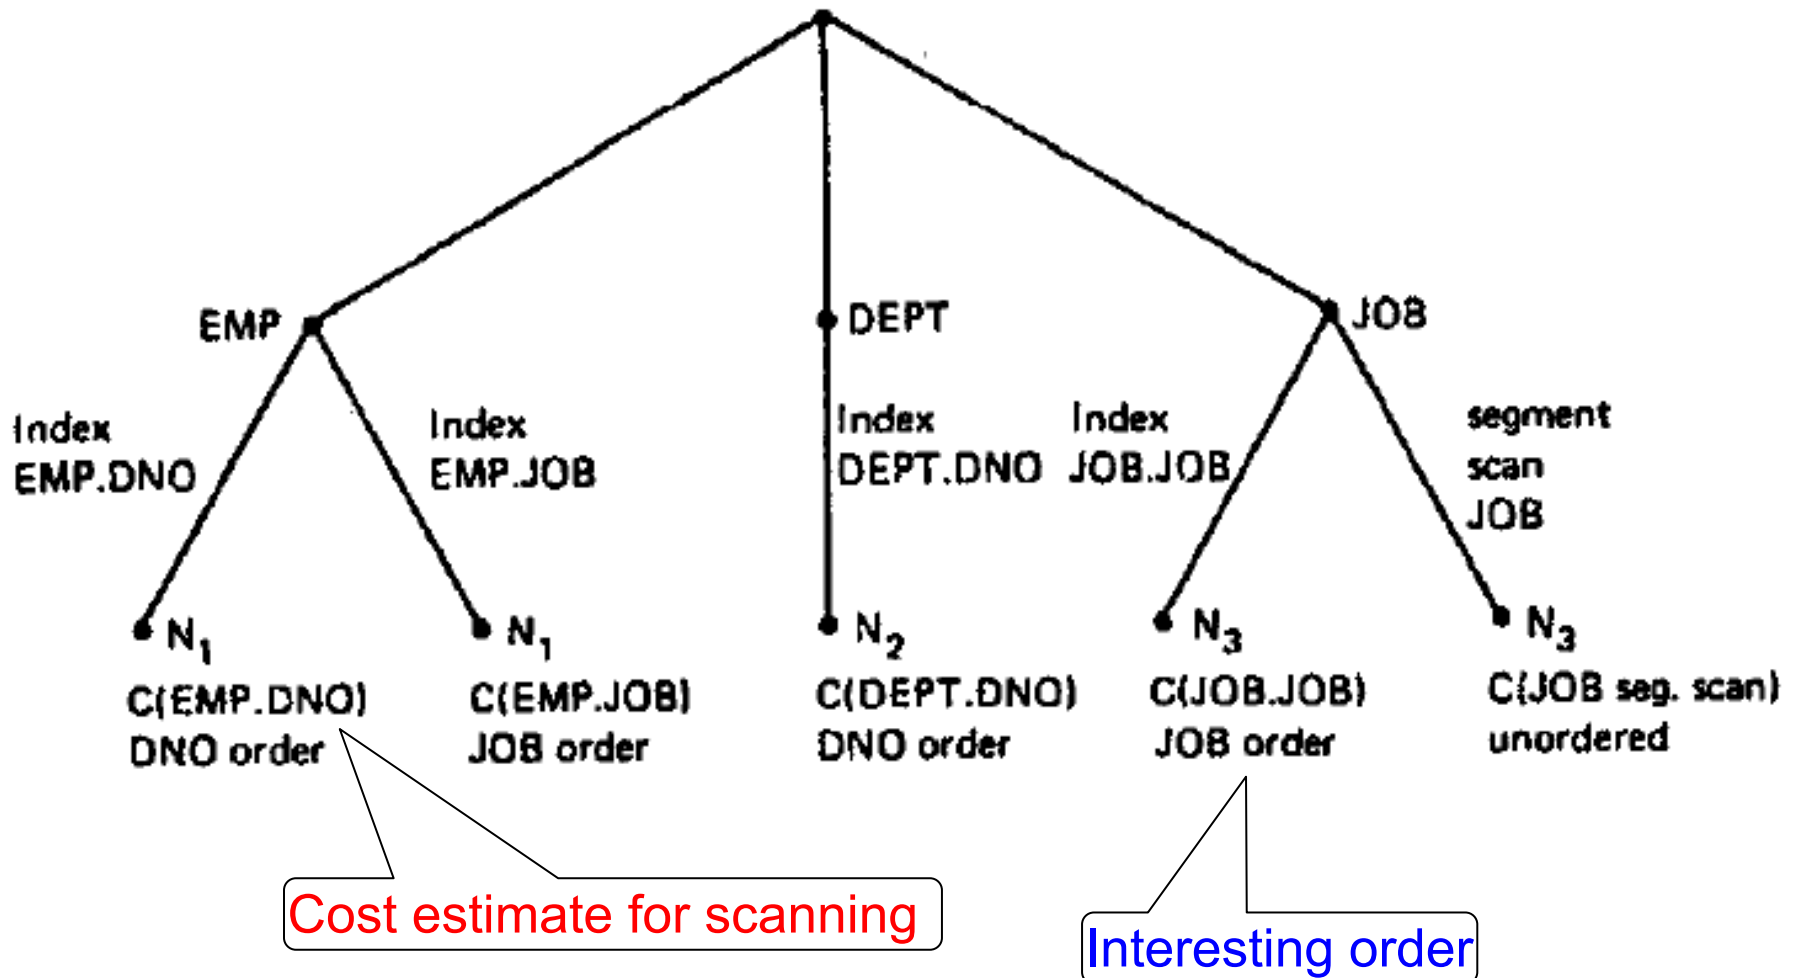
EMP

DEPT

JOB

Index EMP.DNO

Index EMP.JOB

Index DEPT.DNO

Index JOB.JOB

segment scan JOB

$N_1$
C(EMP.DNO)
DNO order

$N_1$
C(EMP.JOB)
JOB order

$N_2$
C(DEPT.DNO)
DNO order

$N_3$
C(JOB.JOB)
JOB order

$N_3$
C(JOB seg. scan)
unordered

Cost estimate for scanning

Interesting order